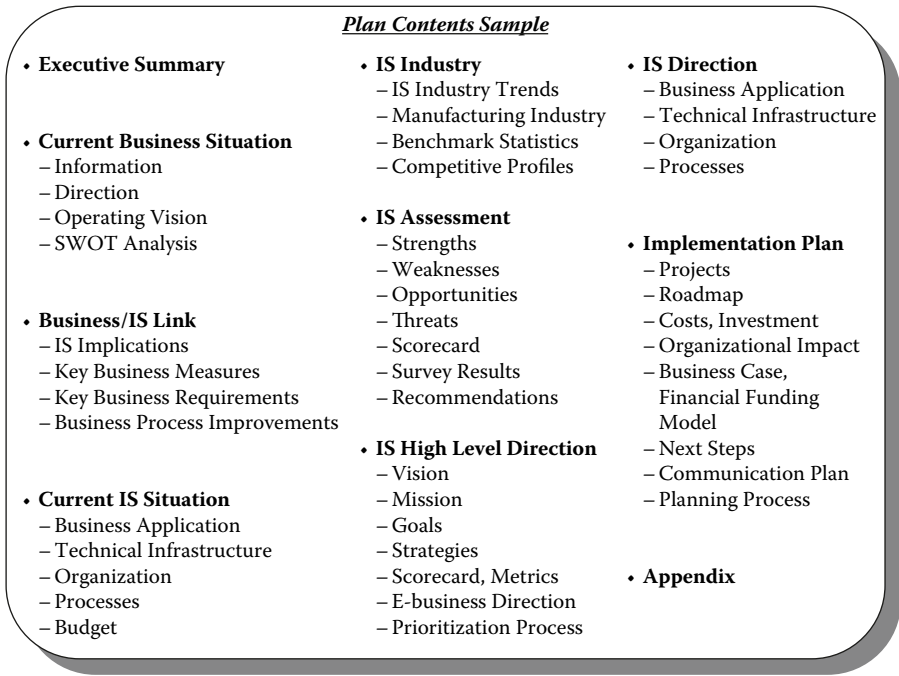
Plan Contents Sample

• Executive Summary

• Current Business Situation
– Information
– Direction
– Operating Vision
– SWOT Analysis

• Business/IS Link
– IS Implications
– Key Business Measures
– Key Business Requirements
– Business Process Improvements

• Current IS Situation
– Business Application
– Technical Infrastructure
– Organization
– Processes
– Budget

• IS Industry
– IS Industry Trends
– Manufacturing Industry
– Benchmark Statistics
– Competitive Profiles

• IS Assessment
– Strengths
– Weaknesses
– Opportunities
– Threats
– Scorecard
– Survey Results
– Recommendations

• IS High Level Direction
– Vision
– Mission
– Goals
– Strategies
– Scorecard, Metrics
– E-business Direction
– Prioritization Process

• IS Direction
– Business Application
– Technical Infrastructure
– Organization
– Processes

• Implementation Plan
– Projects
– Roadmap
– Costs, Investment
– Organizational Impact
– Business Case, Financial Funding Model
– Next Steps
– Communication Plan
– Planning Process

• Appendix